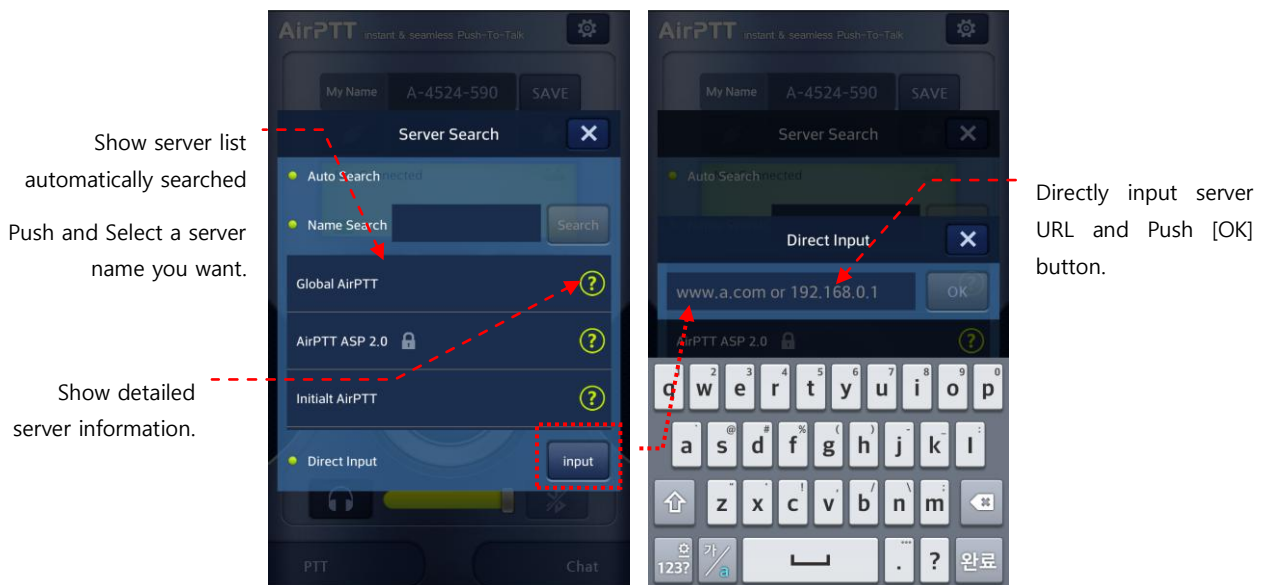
Show server list automatically searched

Push and Select a server name you want.

Show detailed server information.

AirPTT instant & seamless Push-To-Talk

My Name A-4524-590 SAVE

Server Search

Auto Search

Name Search Search

Global AirPTT

AirPTT ASP 2.0

Initialt AirPTT

Direct Input input

PTT Chat

AirPTT instant & seamless Push-To-Talk

My Name A-4524-590 SAVE

Server Search

Auto Search

Direct Input

www.a.com or 192.168.0.1 OK

AirPTT ASP 2.0

q w e r t y u i o p

a s d f g h j k l

z x c v b n m

123? 가/a . ? 완료

Directly input server URL and Push [OK] button.